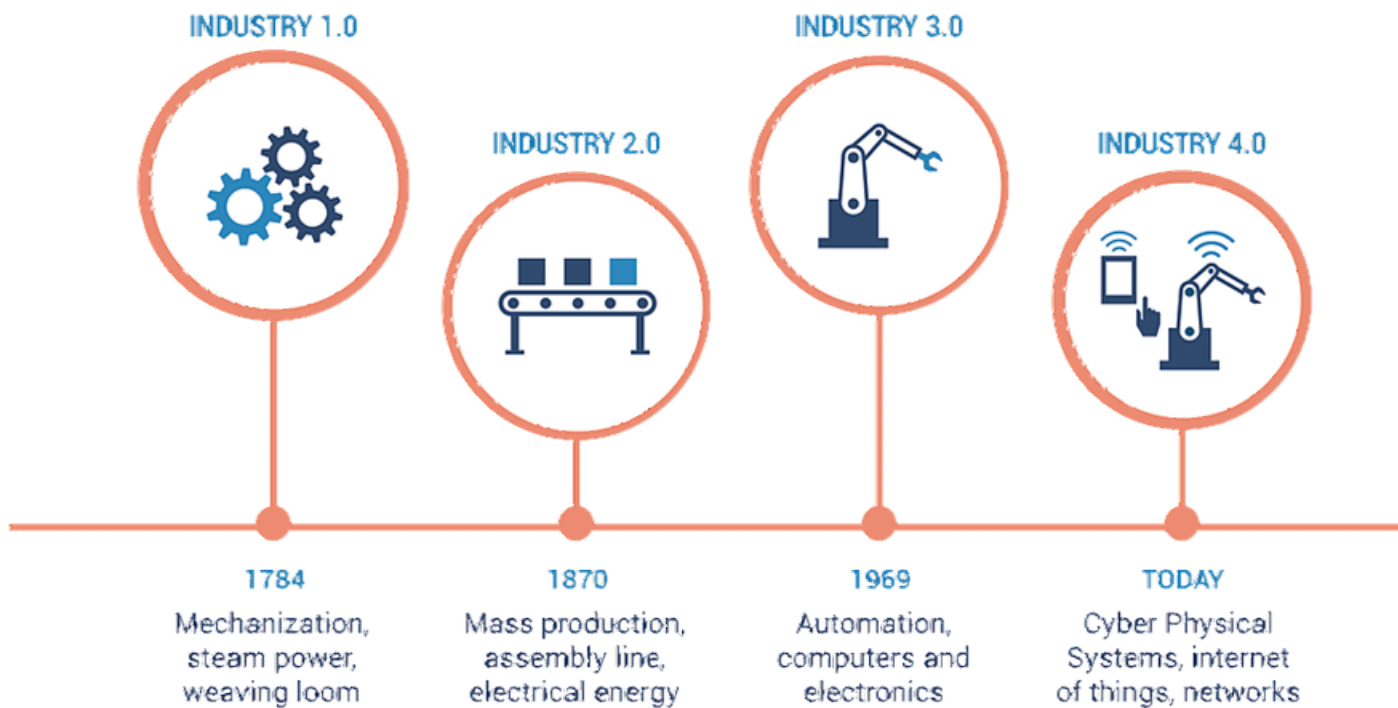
INDUSTRY 1.0

INDUSTRY 2.0

INDUSTRY 3.0

INDUSTRY 4.0

1784
Mechanization, steam power, weaving loom

1870
Mass production, assembly line, electrical energy

1969
Automation, computers and electronics

TODAY
Cyber Physical Systems, internet of things, networks